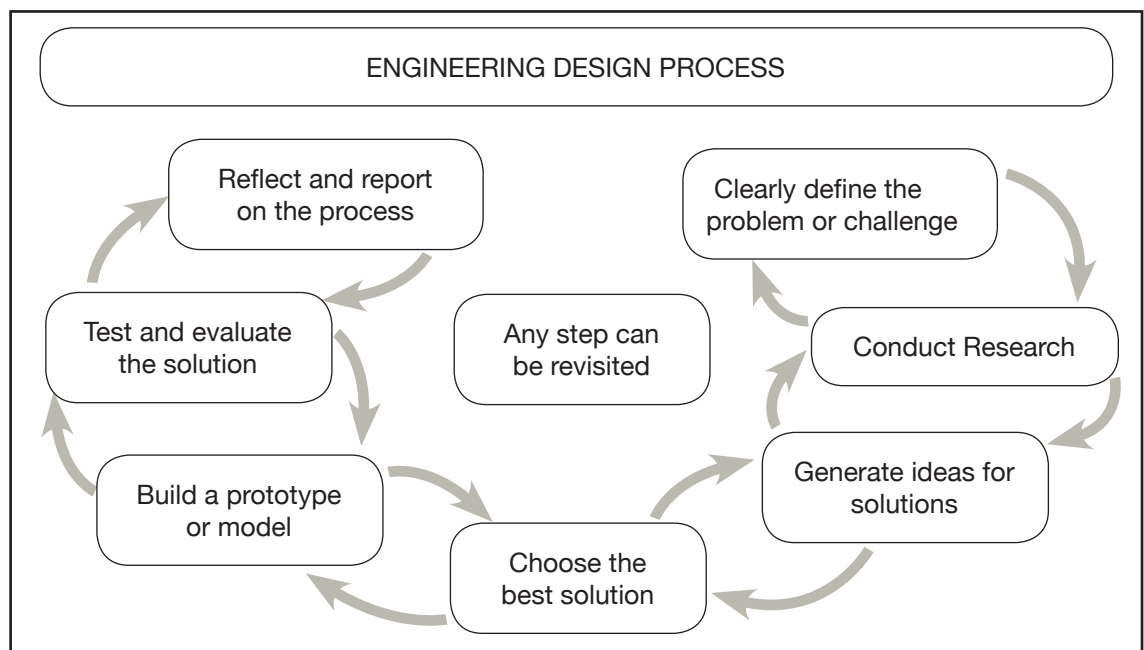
ENGINEERING DESIGN PROCESS

Clearly define the problem or challenge

Conduct Research

Generate ideas for solutions

Choose the best solution

Build a prototype or model

Test and evaluate the solution

Reflect and report on the process

Any step can be revisited